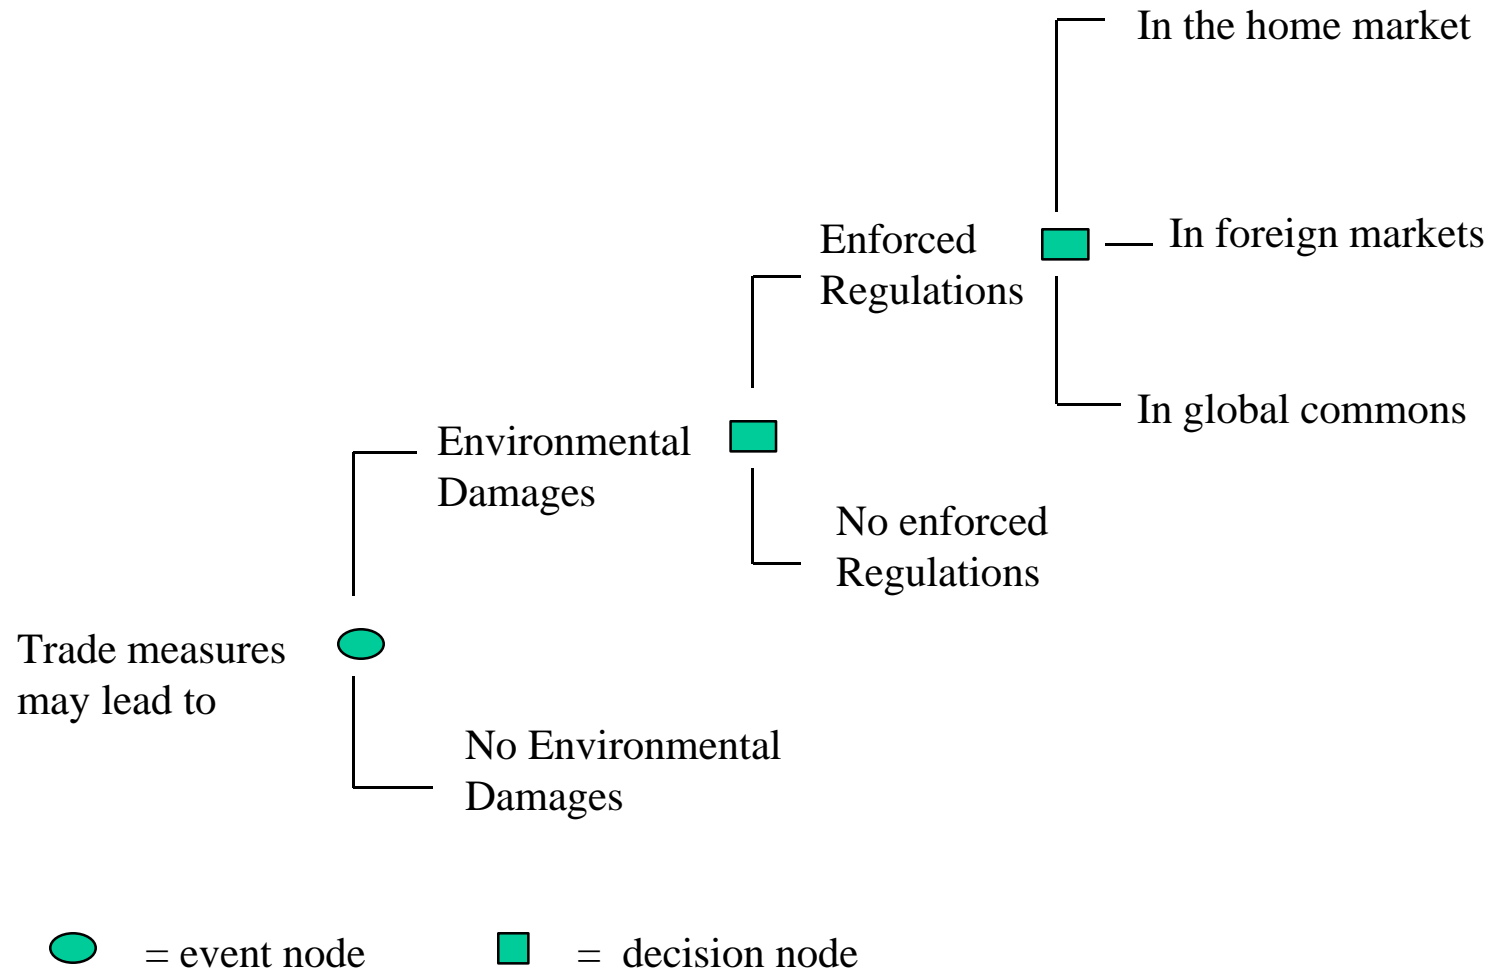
In the home market

Enforced Regulations

In foreign markets

In global commons

Environmental Damages

No enforced Regulations

Trade measures may lead to

No Environmental Damages

= event node

= decision node